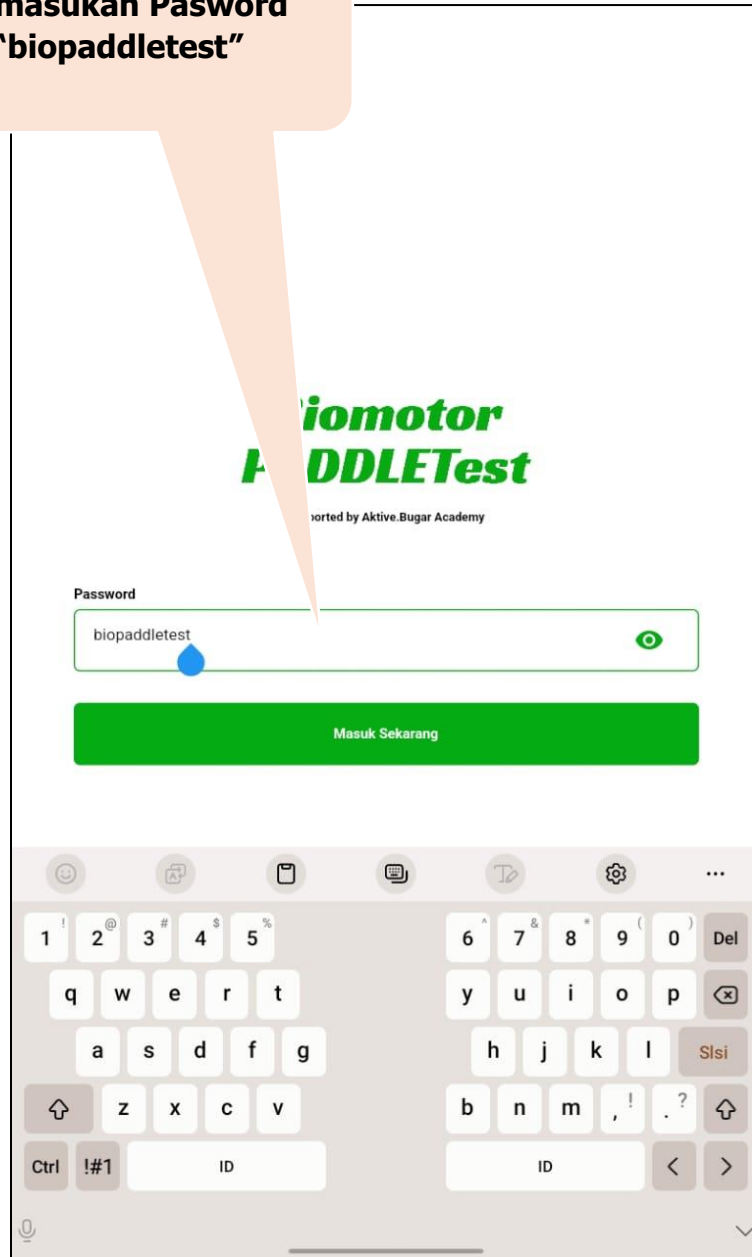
masukan Pasword
"biopaddletest"

iomotor
DDLETest

orted by Aktive.Bugar Academy

Password

biopaddletest

Masuk Sekarang

1 ! 2 @ 3 # 4 $ 5 % 6 ^ 7 & 8 * 9 ( 0 ) Del
q w e r t y u i o p
a s d f g h j k l Slsi
z x c v b n m , ! . ?
Ctrl !#1 ID ID < >